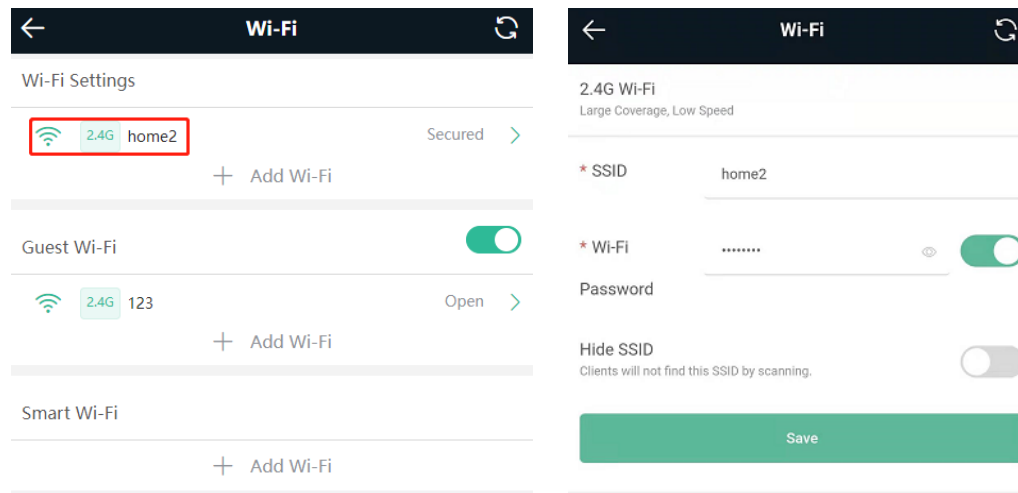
Wi-Fi

Wi-Fi Settings

2.4G home2 Secured

+ Add Wi-Fi

Guest Wi-Fi

2.4G 123 Open

+ Add Wi-Fi

Smart Wi-Fi

+ Add Wi-Fi

Wi-Fi

2.4G Wi-Fi
Large Coverage, Low Speed

* SSID home2

* Wi-Fi Password ••••••••

Hide SSID
Clients will not find this SSID by scanning.

Save